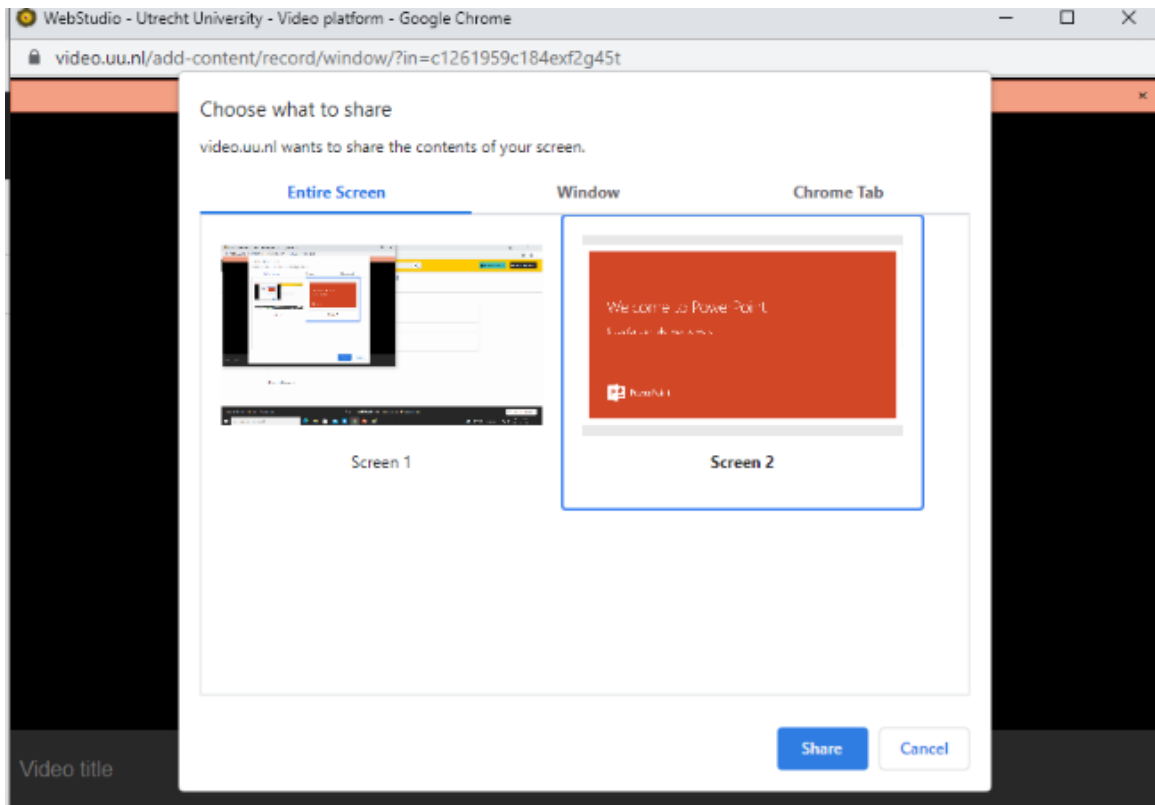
WebStudio - Utrecht University - Video platform - Google Chrome

video.uu.nl/add-content/record/window/?in=c1261959c184exf2g45t

×

Choose what to share

video.uu.nl wants to share the contents of your screen.

Entire Screen

Window

Chrome Tab

Welcome to PowerPoint

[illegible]

PowerPoint

Screen 1

Screen 2

Video title

Share

Cancel